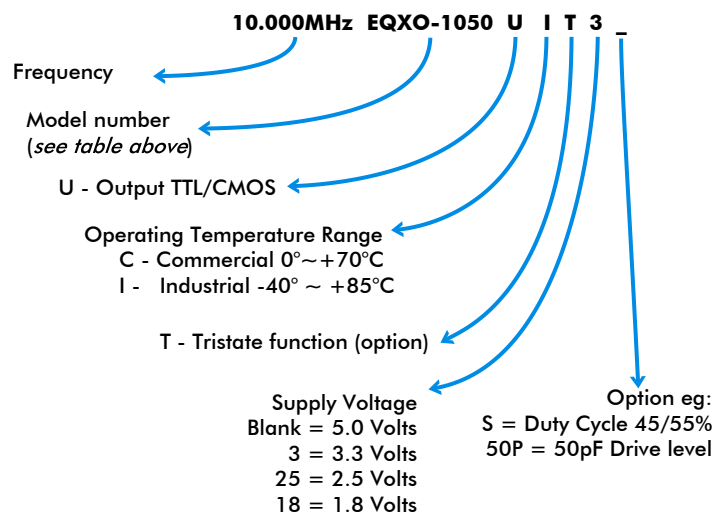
10.000MHz EQXO-1050 U I T 3 _

Frequency

Model number
(*see table above*)

U - Output TTL/CMOS

Operating Temperature Range
C - Commercial 0°~+70°C
I - Industrial -40° ~ +85°C

T - Tristate function (option)

Supply Voltage
Blank = 5.0 Volts
3 = 3.3 Volts
25 = 2.5 Volts
18 = 1.8 Volts

Option eg:
S = Duty Cycle 45/55%
50P = 50pF Drive level